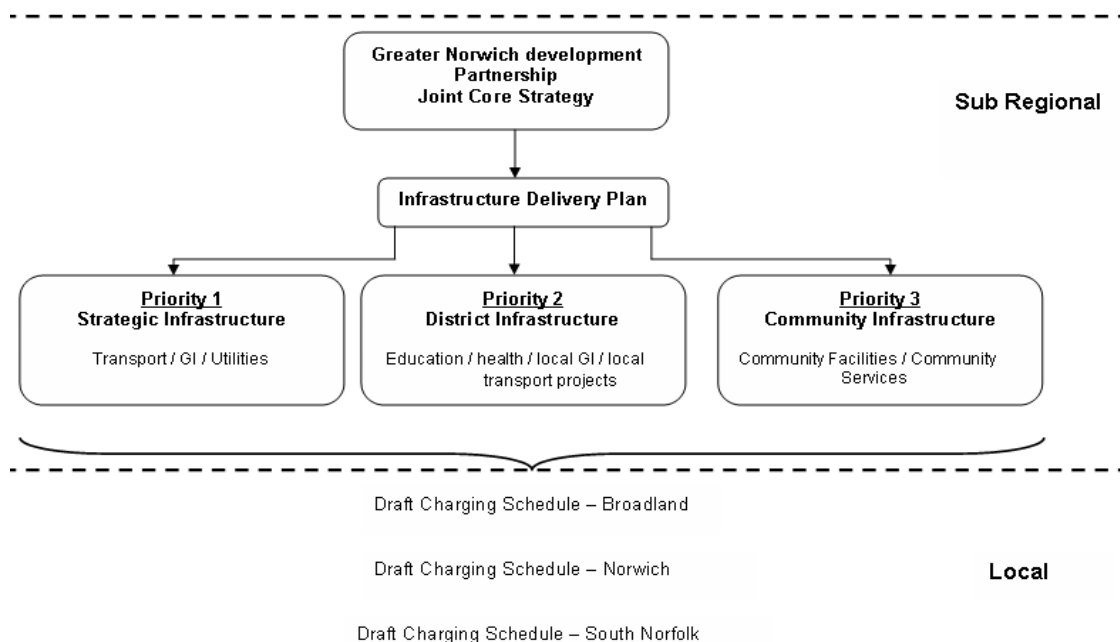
Greater Norwich development Partnership
Joint Core Strategy

Sub Regional

Infrastructure Delivery Plan

Priority 1
Strategic Infrastructure

Transport / GI / Utilities

Priority 2
District Infrastructure

Education / health / local GI / local transport projects

Priority 3
Community Infrastructure

Community Facilities / Community Services

Draft Charging Schedule – Broadland

Draft Charging Schedule – Norwich

Local

Draft Charging Schedule – South Norfolk